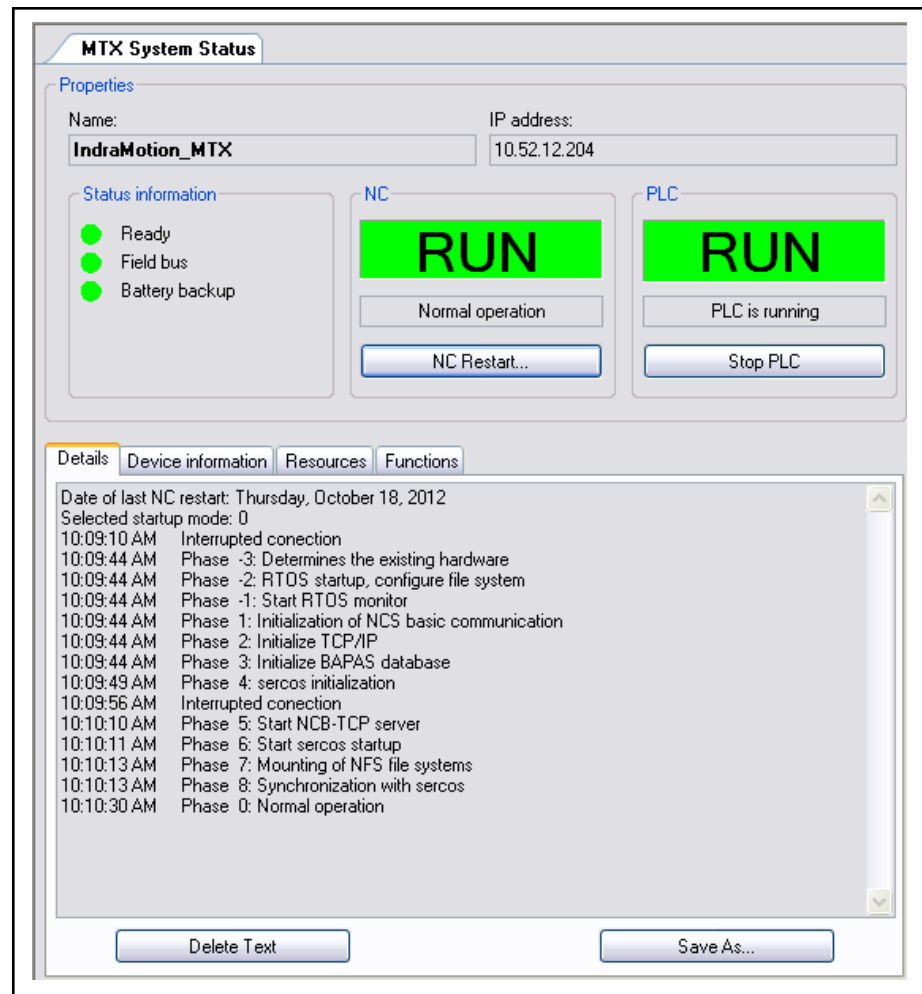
MTX System Status

Properties

Name:
IndraMotion_MTX

IP address:
10.52.12.204

Status information
Ready
Field bus
Battery backup

NC
RUN
Normal operation
NC Restart...

PLC
RUN
PLC is running
Stop PLC

Details | Device information | Resources | Functions

Date of last NC restart: Thursday, October 18, 2012
Selected startup mode: 0
10:09:10 AM Interrupted conection
10:09:44 AM Phase -3: Determines the existing hardware
10:09:44 AM Phase -2: RTOS startup, configure file system
10:09:44 AM Phase -1: Start RTOS monitor
10:09:44 AM Phase 1: Initialization of NCS basic communication
10:09:44 AM Phase 2: Initialize TCP/IP
10:09:44 AM Phase 3: Initialize BAPAS database
10:09:49 AM Phase 4: sercos initialization
10:09:56 AM Interrupted conection
10:10:10 AM Phase 5: Start NCB-TCP server
10:10:11 AM Phase 6: Start sercos startup
10:10:13 AM Phase 7: Mounting of NFS file systems
10:10:13 AM Phase 8: Synchronization with sercos
10:10:30 AM Phase 0: Normal operation

Delete Text
Save As...